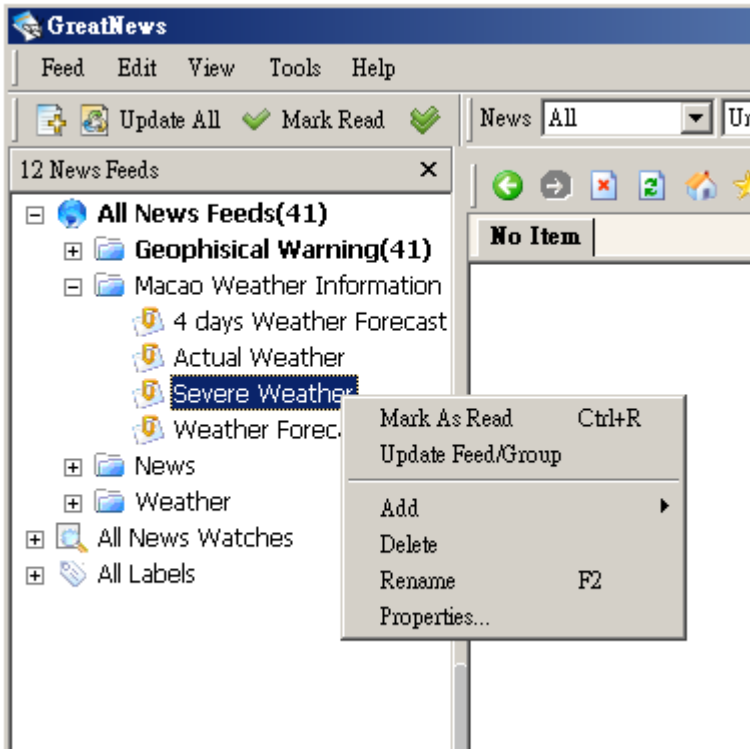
GreatNews

Feed Edit View Tools Help

Update All Mark Read

News All Ur

12 News Feeds ×

All News Feeds(41)
Geophisical Warning(41)
Macao Weather Information
4 days Weather Forecast
Actual Weather
Severe Weather
Weather Forec
News
Weather
All News Watches
All Labels

No Item

Mark As Read Ctrl+R
Update Feed/Group
Add
Delete
Rename F2
Properties...